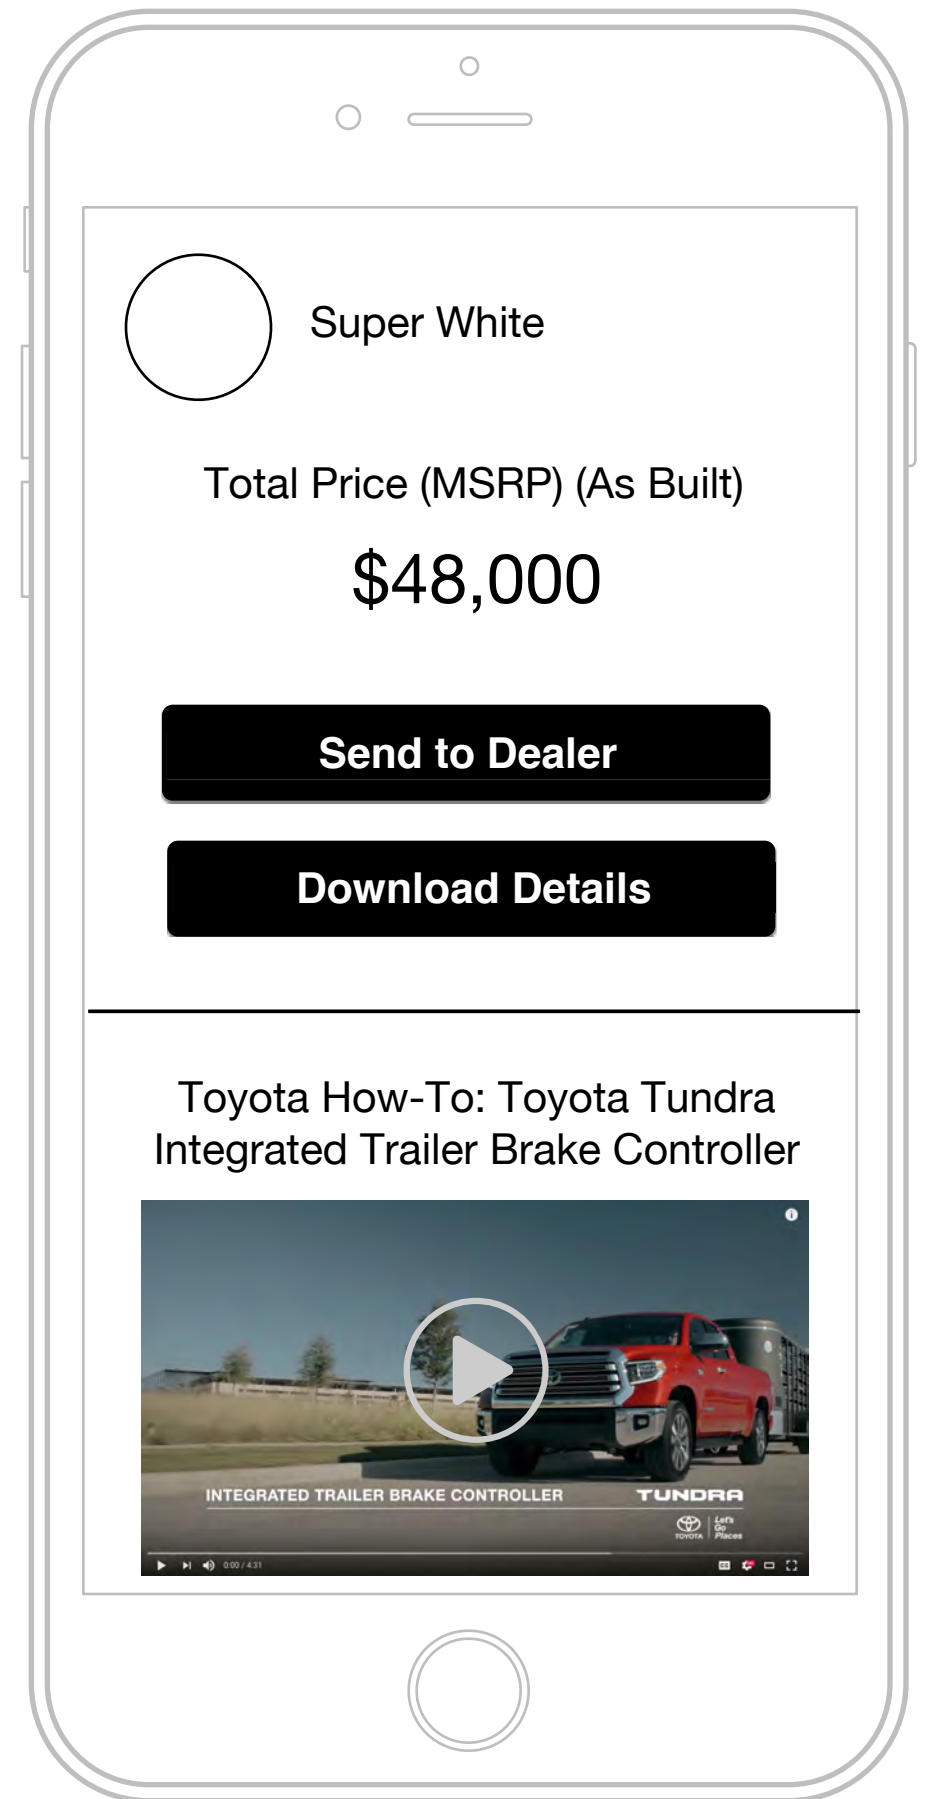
Super White

Total Price (MSRP) (As Built)

$48,000

Send to Dealer

Download Details

Toyota How-To: Toyota Tundra Integrated Trailer Brake Controller

INTEGRATED TRAILER BRAKE CONTROLLER

TUNDRA

TOYOTA Let's Go Places

0:00 / 4:31